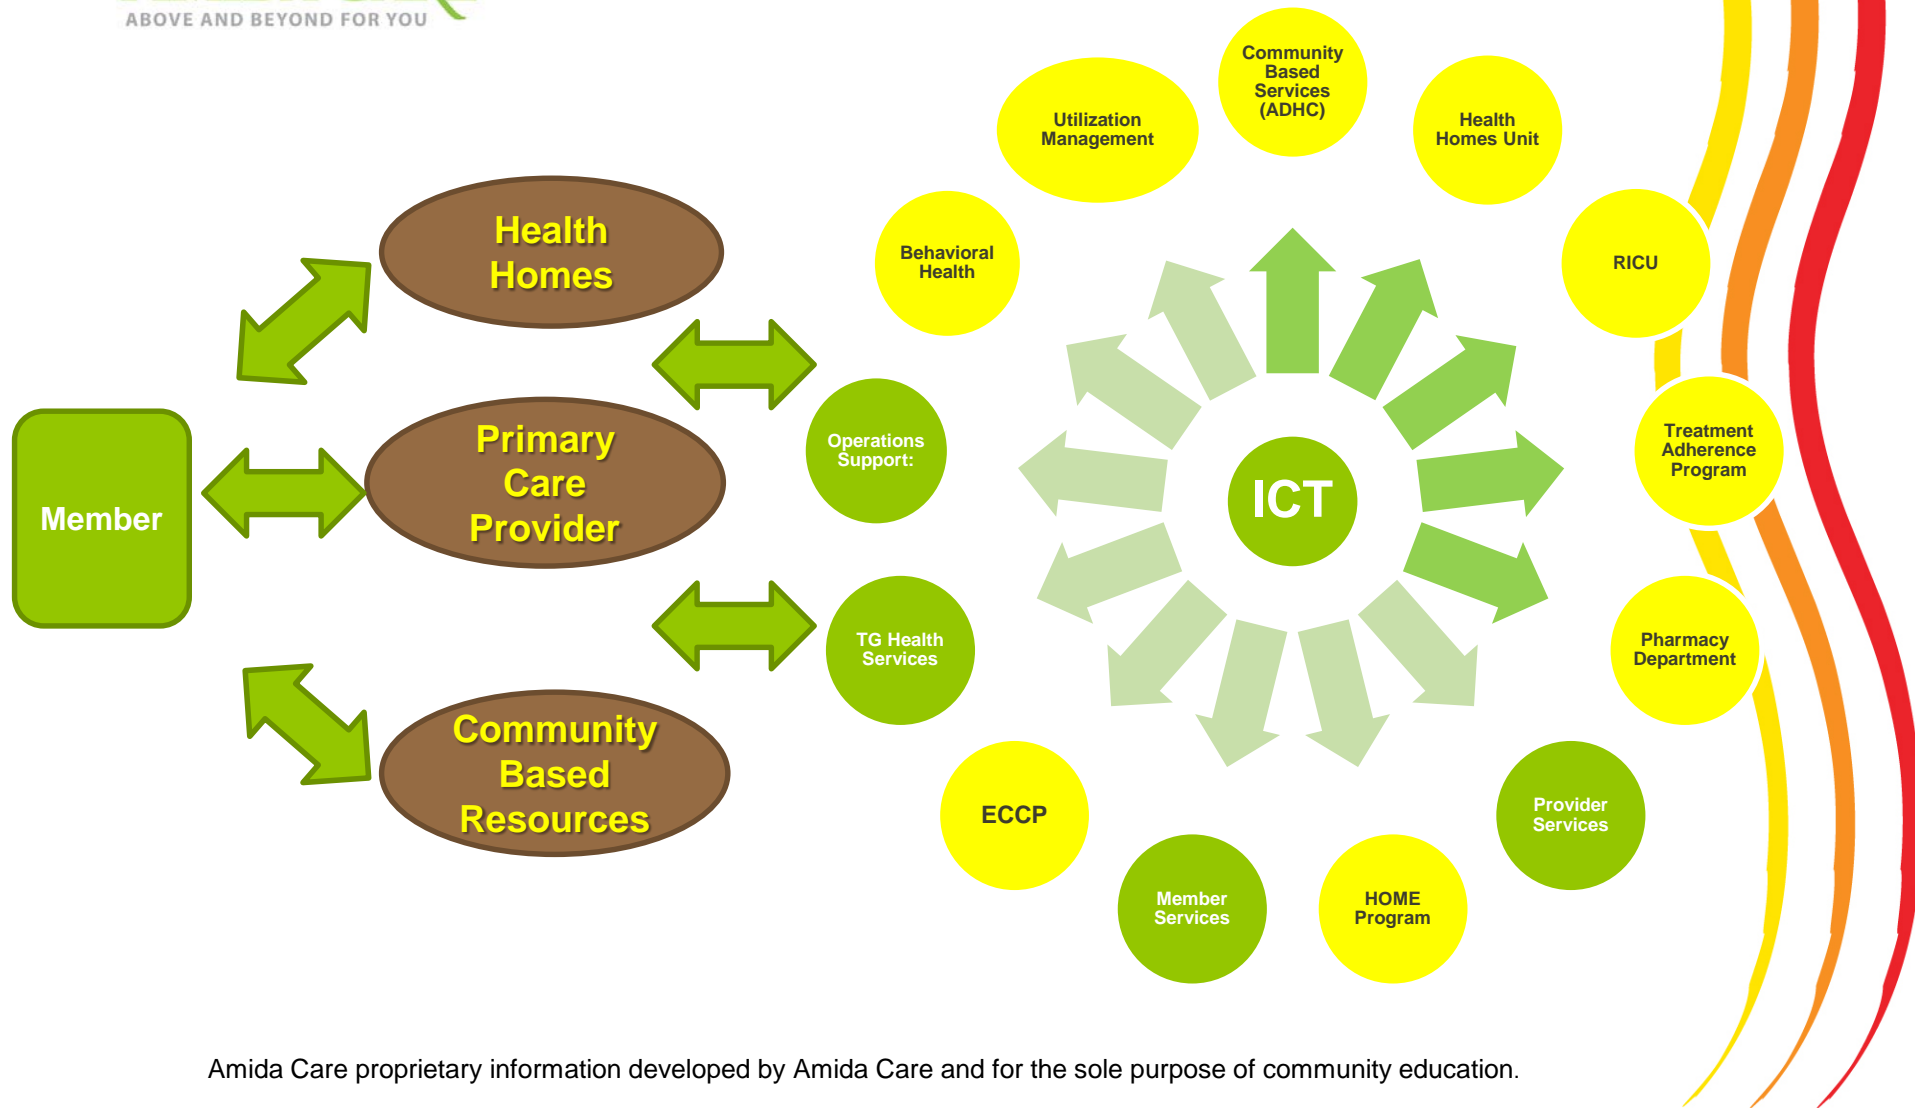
ABOVE AND BEYOND FOR YOU

Health Homes

Member

Primary Care Provider

Community Based Resources

Operations Support:

TG Health Services

Behavioral Health

Utilization Management

Community Based Services (ADHC)

Health Homes Unit

RICU

Treatment Adherence Program

Pharmacy Department

Provider Services

HOME Program

Member Services

ECCP

ICT

Amida Care proprietary information developed by Amida Care and for the sole purpose of community education.